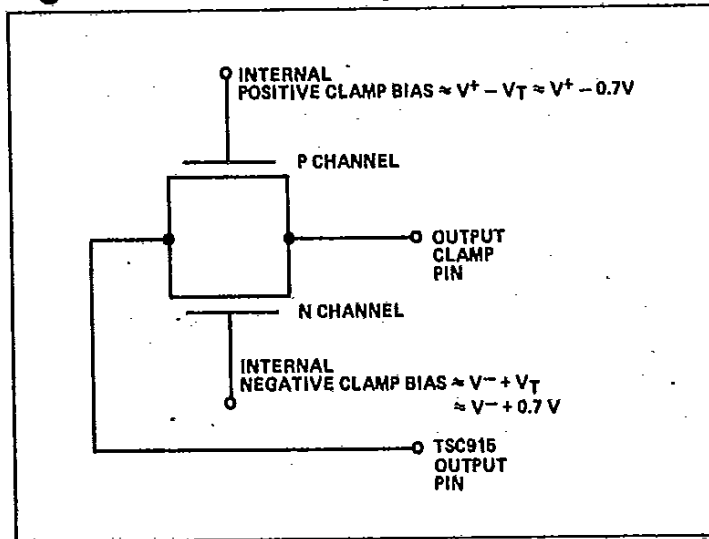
INTERNAL
POSITIVE CLAMP BIAS $\approx V^{+} - V_{T} \approx V^{+} - 0.7V$

P CHANNEL

OUTPUT
CLAMP
PIN

N CHANNEL

INTERNAL
NEGATIVE CLAMP BIAS $\approx V^{-} + V_{T}$
$\approx V^{-} + 0.7\ V$

TSC915
OUTPUT
PIN